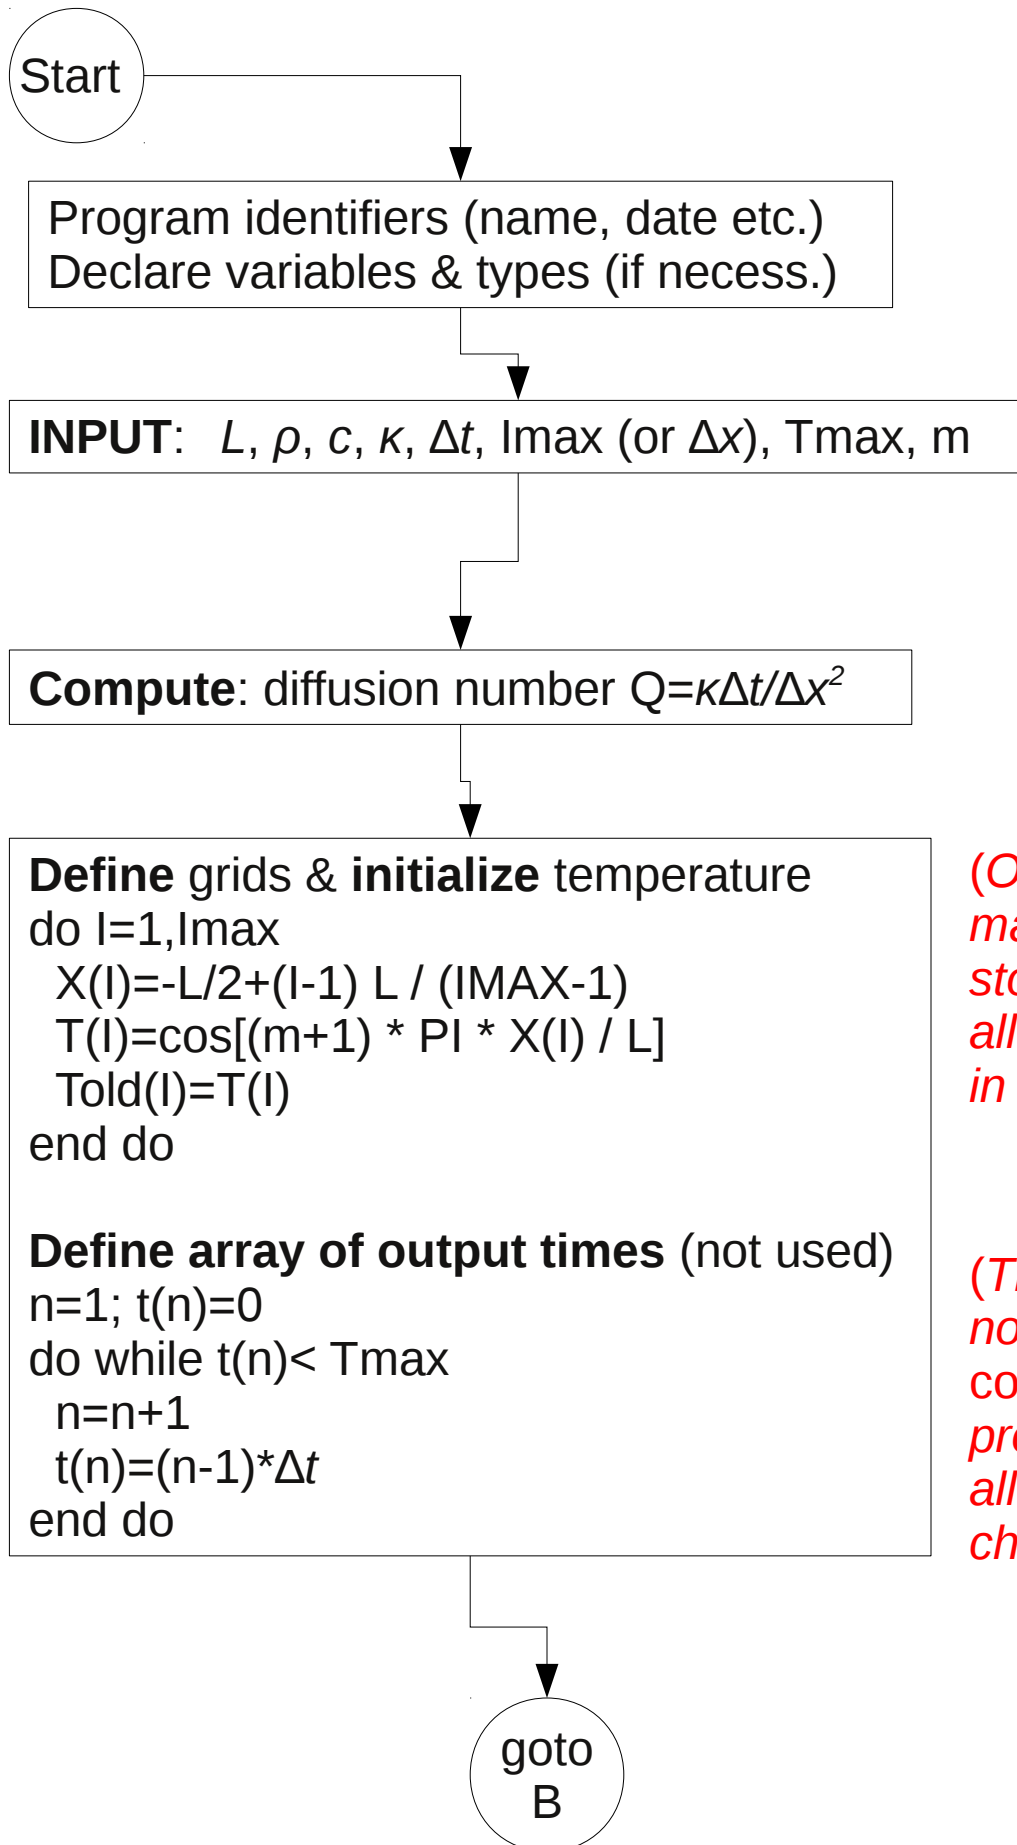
Start

Program identifiers (name, date etc.)
Declare variables & types (if necess.)

**INPUT**: $L$, $\rho$, $c$, $\kappa$, $\Delta t$, Imax (or $\Delta x$), Tmax, m

**Compute**: diffusion number $Q=\kappa\Delta t/\Delta x^2$

**Define** grids & **initialize** temperature
do I=1,Imax
X(I)=-L/2+(I-1) L / (IMAX-1)
T(I)=cos[(m+1) * PI * X(I) / L]
Told(I)=T(I)
end do

**Define array of output times** (not used)
n=1; t(n)=0
do while t(n)< Tmax
n=n+1
t(n)=(n-1)*$\Delta t$
end do

(O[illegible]
ma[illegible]
sto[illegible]
all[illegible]
in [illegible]

(T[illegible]
no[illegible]
co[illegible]
pr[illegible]
all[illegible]
ch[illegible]

goto
B